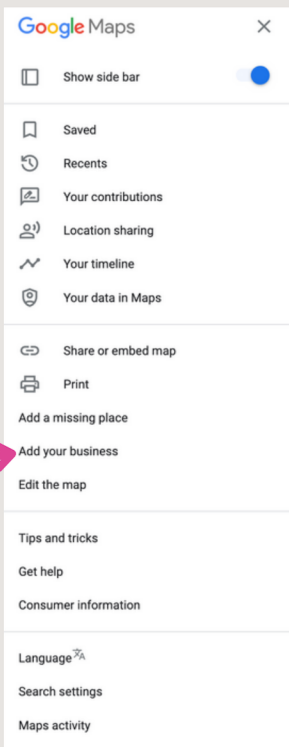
Google Maps

Show side bar

Saved
Recents
Your contributions
Location sharing
Your timeline
Your data in Maps

Share or embed map
Print
Add a missing place
Add your business
Edit the map

Tips and tricks
Get help
Consumer information

Language
Search settings
Maps activity